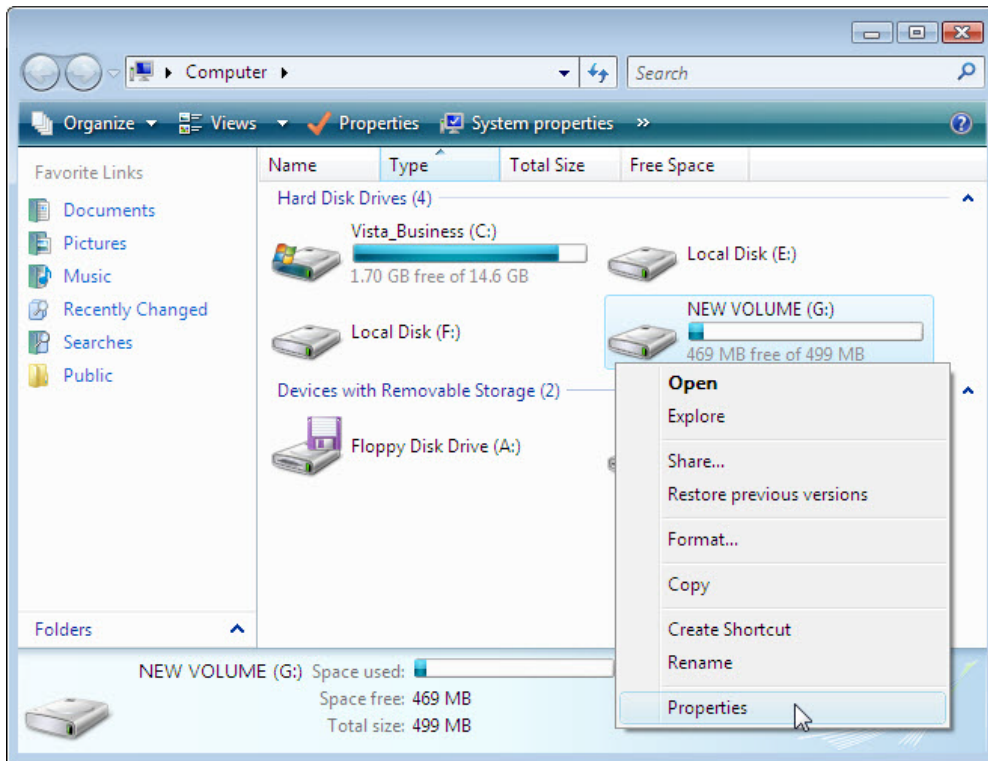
Computer

Search

Organize Views Properties System properties »

Favorite Links

Documents

Pictures

Music

Recently Changed

Searches

Public

Folders

| Name | Type | Total Size | Free Space |
|---|---|---|---|

Hard Disk Drives (4)

Vista_Business (C:)

1.70 GB free of 14.6 GB

Local Disk (E:)

Local Disk (F:)

NEW VOLUME (G:)

469 MB free of 499 MB

Devices with Removable Storage (2)

Floppy Disk Drive (A:)

Open
Explore
Share...
Restore previous versions
Format...
Copy
Create Shortcut
Rename
Properties

NEW VOLUME (G:) Space used:
Space free: 469 MB
Total size: 499 MB